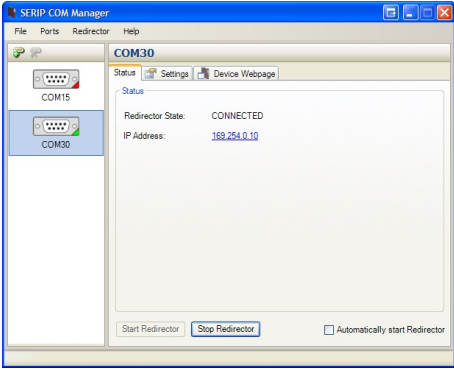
SERIP COM Manager

File Ports Redirector Help

COM15

COM30

COM30

Status Settings Device Webpage

Status

Redirector State: CONNECTED

IP Address: 169.254.0.10

Start Redirector Stop Redirector Automatically start Redirector